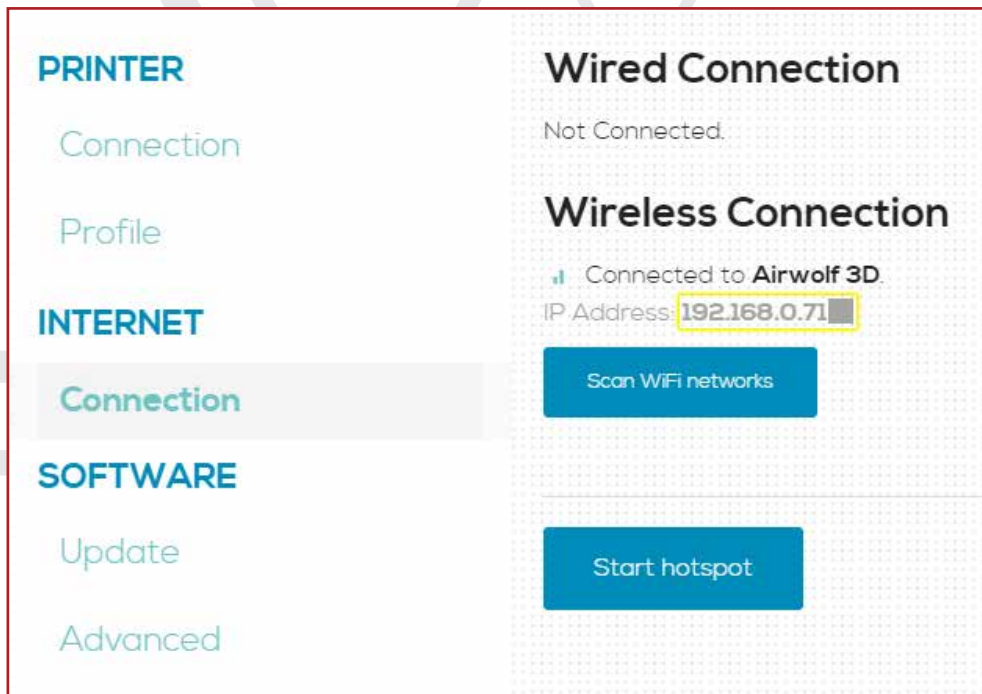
PRINTER

Connection

Profile

INTERNET

Connection

SOFTWARE

Update

Advanced

Wired Connection

Not Connected.

Wireless Connection

Connected to Airwolf 3D.

IP Address: 192.168.0.71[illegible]

Scan WiFi networks

Start hotspot